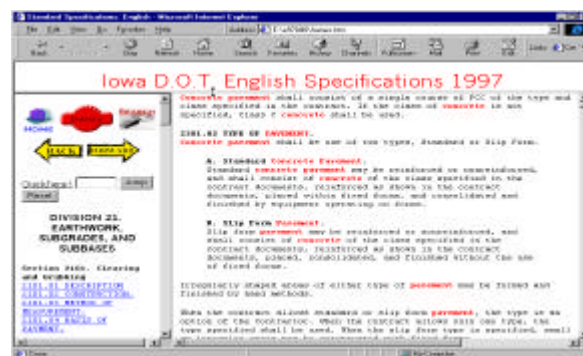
Standard Specifications: English - Microsoft Internet Explorer

Iowa D.O.T. English Specifications 1997

HOME

BACK

FORWARD

DIVISION 21. EARTHWORK, SUBGRADES, AND SUBBASES

Section 2101. Clearing and Grubbing
2101.01 DESCRIPTION
2101.02 CONSTRUCTION
2101.03 METHOD OF MEASUREMENT
2101.04 BASIS OF PAYMENT

Concrete pavement shall consist of a single course of PCC of the type and class specified in the contract. In the class of concrete is not specified, Class C concrete shall be used.

2301.02 TYPES OF PAVEMENT.
Concrete pavement shall be one of two types, Standard or Slip Form.

A. Standard Concrete Pavement.
Standard concrete pavement may be reinforced or unreinforced, and shall consist of concrete of the class specified in the contract documents, reinforced as shown in the contract documents, placed within fixed forms, and consolidated and finished by equipment operating on forms.

B. Slip Form Pavement.
Slip form pavement may be reinforced or unreinforced, and shall consist of concrete of the class specified in the contract documents, reinforced as shown in the contract documents, placed, consolidated, and finished without the use of fixed forms.

Irregularly shaped areas of either type of pavement may be formed and finished by hand methods.

When the contract allows standard or slip form pavement, the type is an option of the Contractor. When the contract allows this one type, the type specified shall be used. When the slip form type is specified, small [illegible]